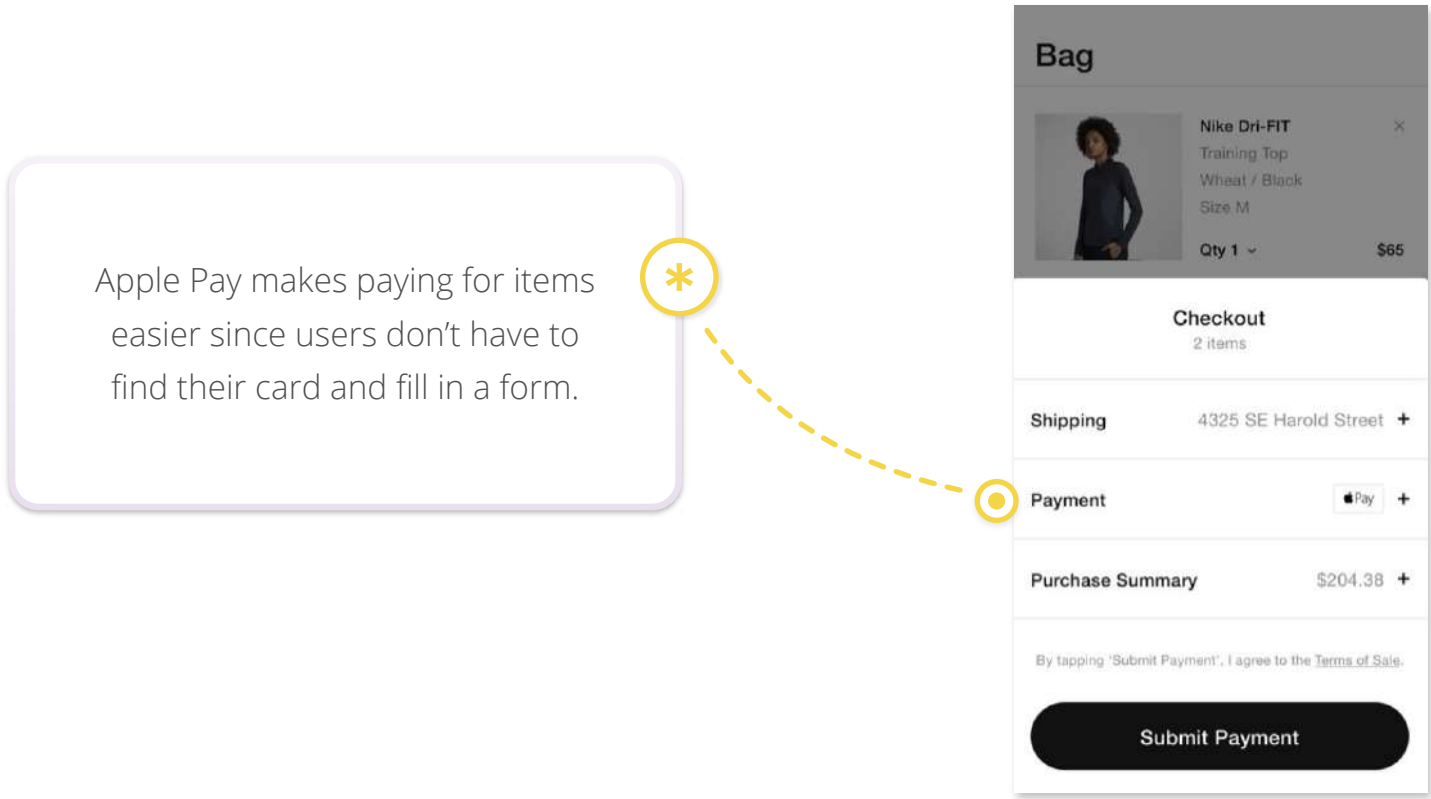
Apple Pay makes paying for items easier since users don’t have to find their card and fill in a form.

Bag

Nike Dri-FIT
Training Top
Wheat / Black
Size M
Qty 1
$65

Checkout
2 items

Shipping 4325 SE Harold Street +

Payment Pay +

Purchase Summary $204.38 +

By tapping 'Submit Payment', I agree to the Terms of Sale.

Submit Payment